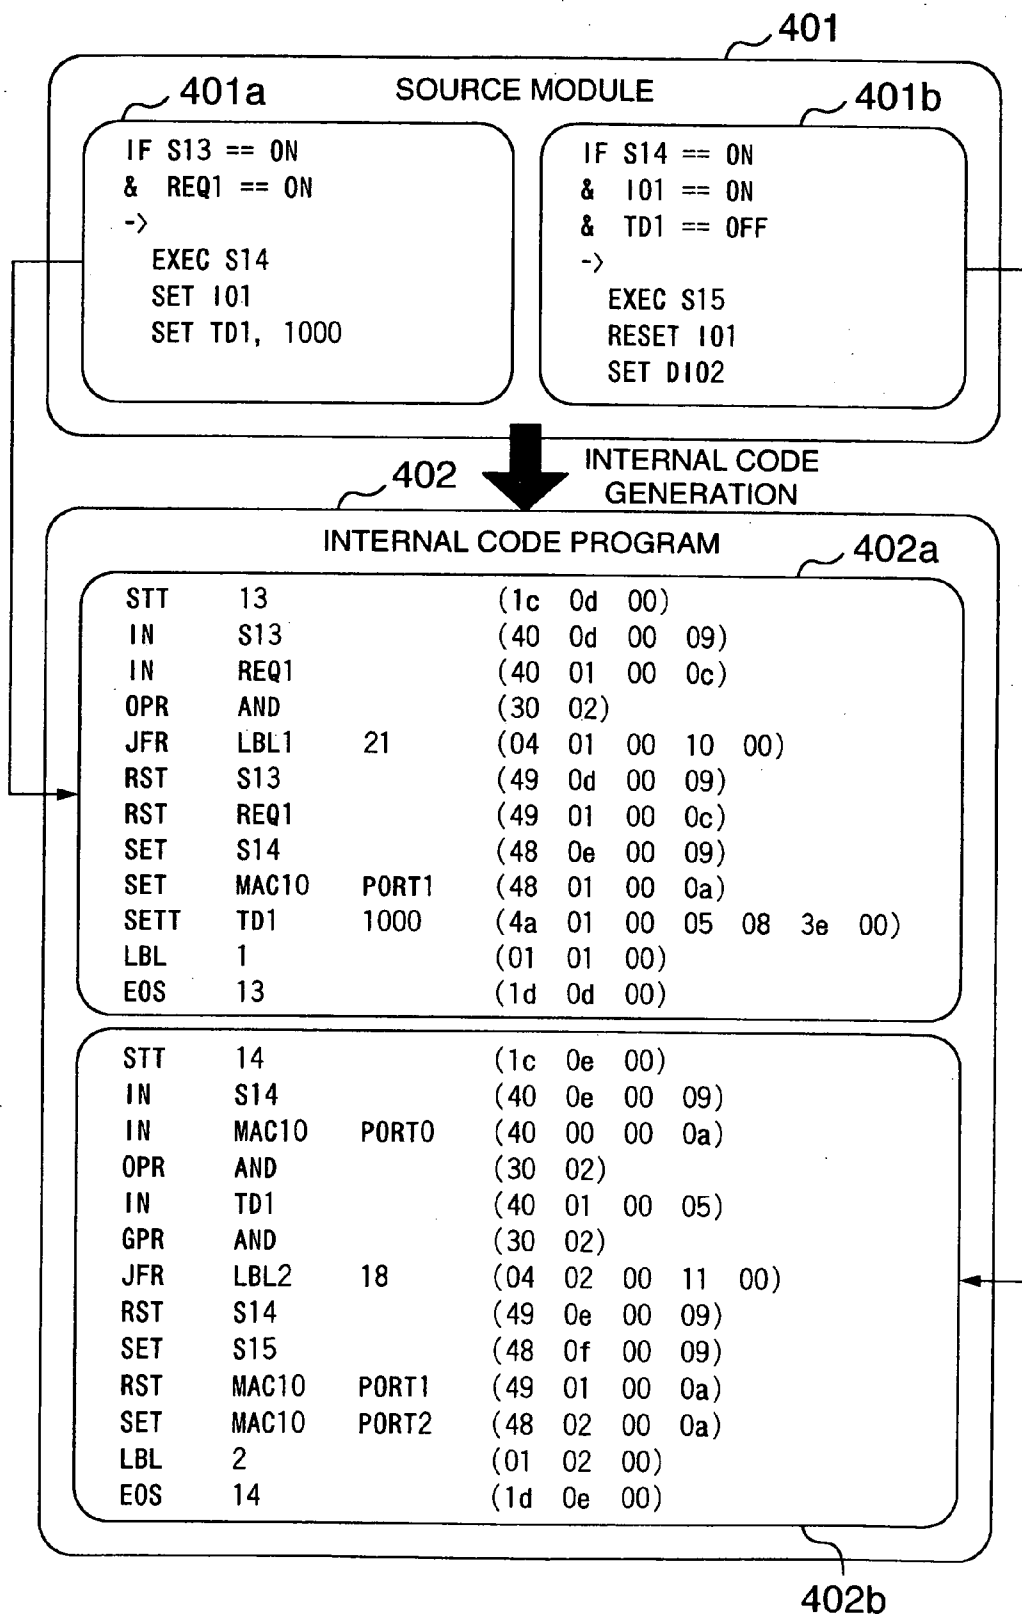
401

SOURCE MODULE

401a

IF S13 == ON
& REQ1 == ON
->
EXEC S14
SET I01
SET TD1, 1000

401b

IF S14 == ON
& I01 == ON
& TD1 == OFF
->
EXEC S15
RESET I01
SET DI02

INTERNAL CODE GENERATION

402

INTERNAL CODE PROGRAM

402a

| STT | 13 | | (1c 0d 00) |
|---|---|---|---|
| IN | S13 | | (40 0d 00 09) |
| IN | REQ1 | | (40 01 00 0c) |
| OPR | AND | | (30 02) |
| JFR | LBL1 | 21 | (04 01 00 10 00) |
| RST | S13 | | (49 0d 00 09) |
| RST | REQ1 | | (49 01 00 0c) |
| SET | S14 | | (48 0e 00 09) |
| SET | MAC10 | PORT1 | (48 01 00 0a) |
| SETT | TD1 | 1000 | (4a 01 00 05 08 3e 00) |
| LBL | 1 | | (01 01 00) |
| EOS | 13 | | (1d 0d 00) |

| STT | 14 | | (1c 0e 00) |
|---|---|---|---|
| IN | S14 | | (40 0e 00 09) |
| IN | MAC10 | PORT0 | (40 00 00 0a) |
| OPR | AND | | (30 02) |
| IN | TD1 | | (40 01 00 05) |
| GPR | AND | | (30 02) |
| JFR | LBL2 | 18 | (04 02 00 11 00) |
| RST | S14 | | (49 0e 00 09) |
| SET | S15 | | (48 0f 00 09) |
| RST | MAC10 | PORT1 | (49 01 00 0a) |
| SET | MAC10 | PORT2 | (48 02 00 0a) |
| LBL | 2 | | (01 02 00) |
| EOS | 14 | | (1d 0e 00) |

402b